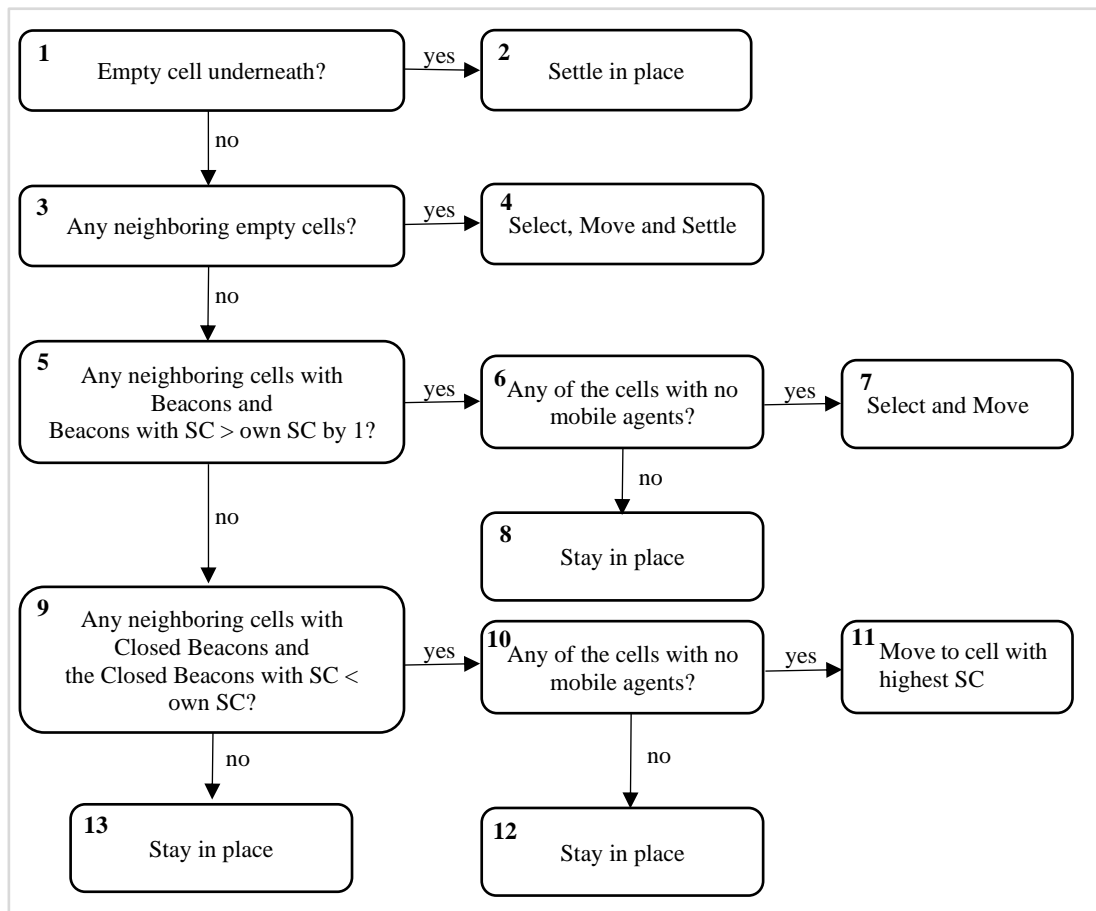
1
Empty cell underneath?

yes

2
Settle in place

no

3
Any neighboring empty cells?

yes

4
Select, Move and Settle

no

5
Any neighboring cells with Beacons and Beacons with SC > own SC by 1?

yes

6
Any of the cells with no mobile agents?

yes

7
Select and Move

no

8
Stay in place

no

9
Any neighboring cells with Closed Beacons and the Closed Beacons with SC < own SC?

yes

10
Any of the cells with no mobile agents?

yes

11
Move to cell with highest SC

no

13
Stay in place

no

12
Stay in place